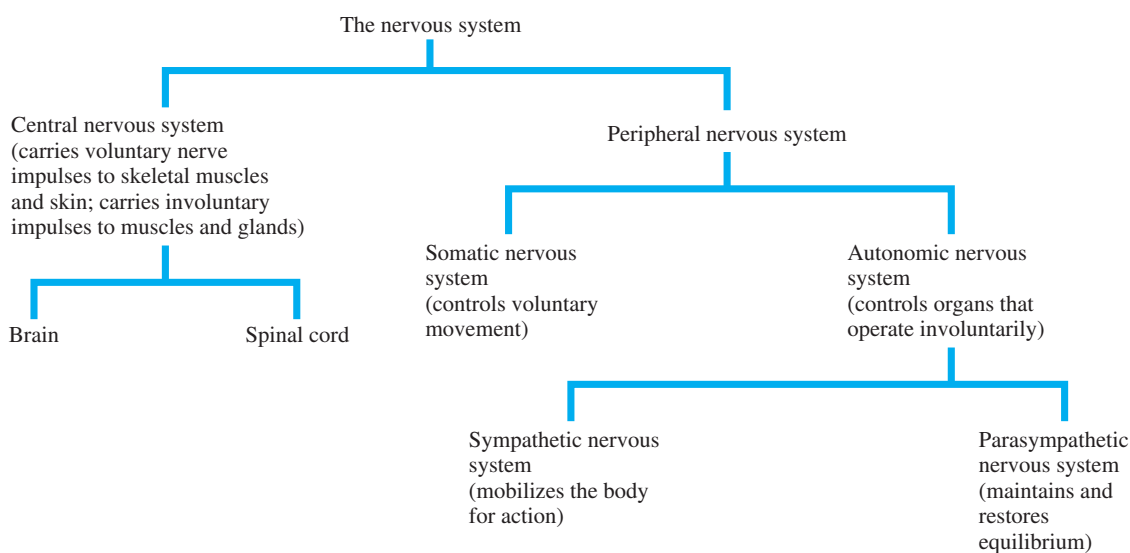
The nervous system

Central nervous system (carries voluntary nerve impulses to skeletal muscles and skin; carries involuntary impulses to muscles and glands)

Brain

Spinal cord

Peripheral nervous system

Somatic nervous system (controls voluntary movement)

Autonomic nervous system (controls organs that operate involuntarily)

Sympathetic nervous system (mobilizes the body for action)

Parasympathetic nervous system (maintains and restores equilibrium)